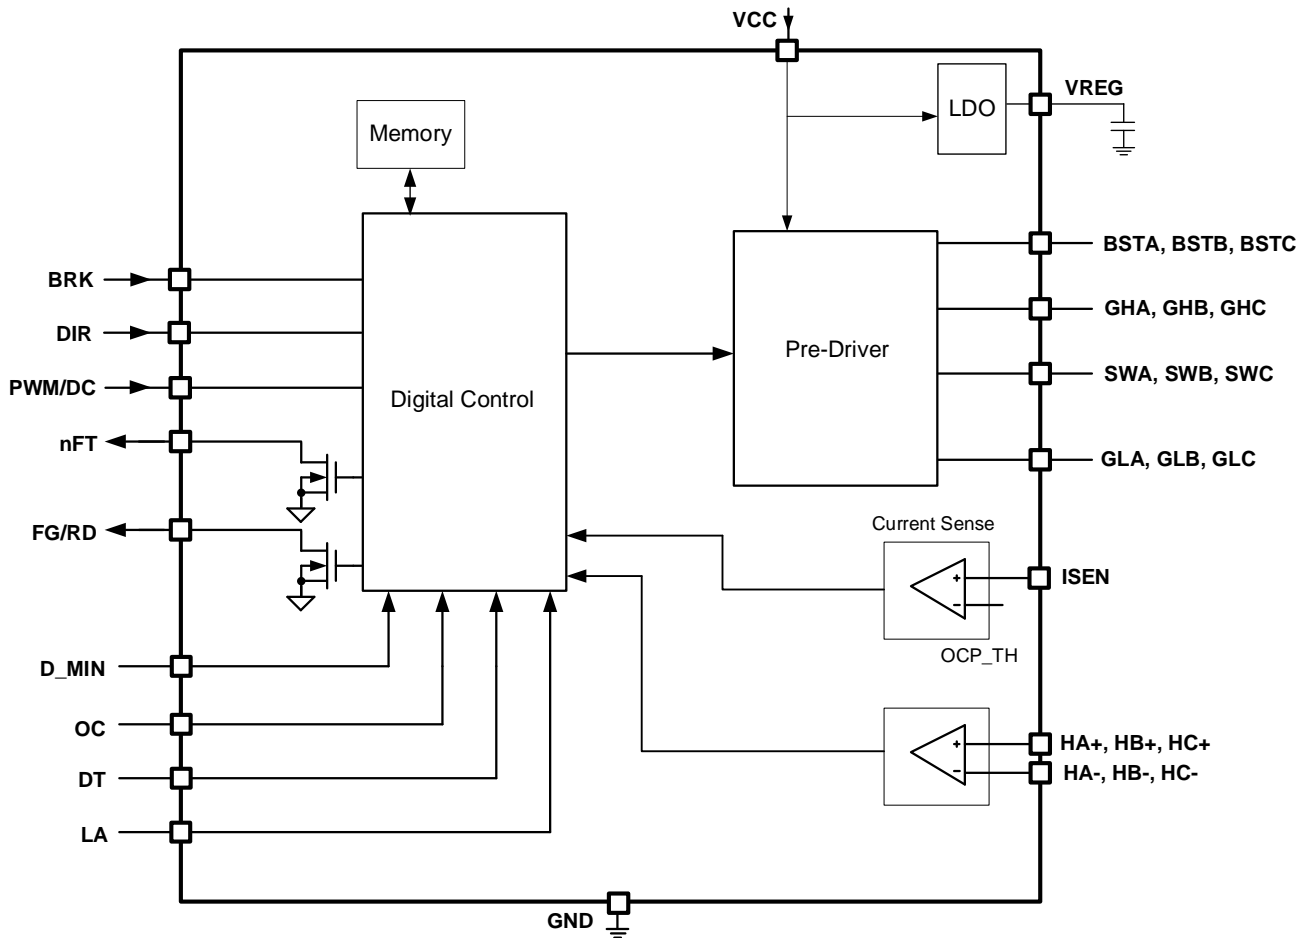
VCC

VREG

LDO

Memory

Digital Control

Pre-Driver

BSTA, BSTB, BSTC

GHA, GHB, GHC

SWA, SWB, SWC

GLA, GLB, GLC

BRK

DIR

PWM/DC

nFT

FG/RD

Current Sense

+

-

ISEN

OCP_TH

D_MIN

OC

DT

LA

+

-

HA+, HB+, HC+

HA-, HB-, HC-

GND